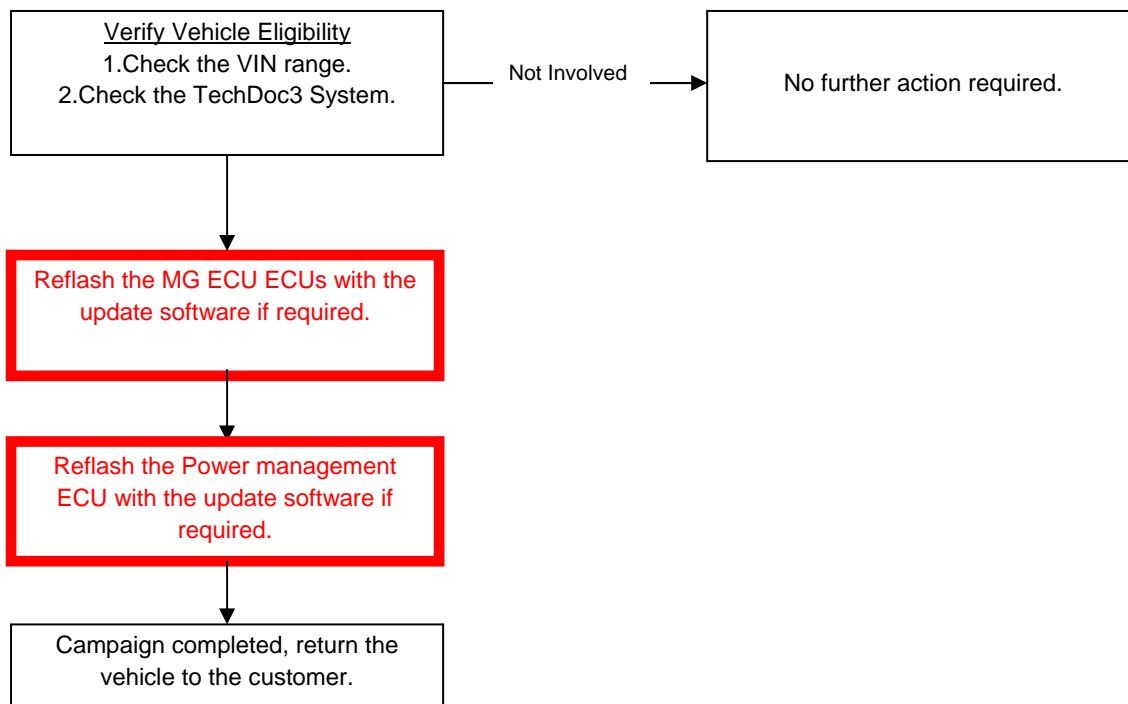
Verify Vehicle Eligibility
1.Check the VIN range.
2.Check the TechDoc3 System.

Not Involved

No further action required.

Reflash the MG ECU ECUs with the update software if required.

Reflash the Power management ECU with the update software if required.

Campaign completed, return the vehicle to the customer.